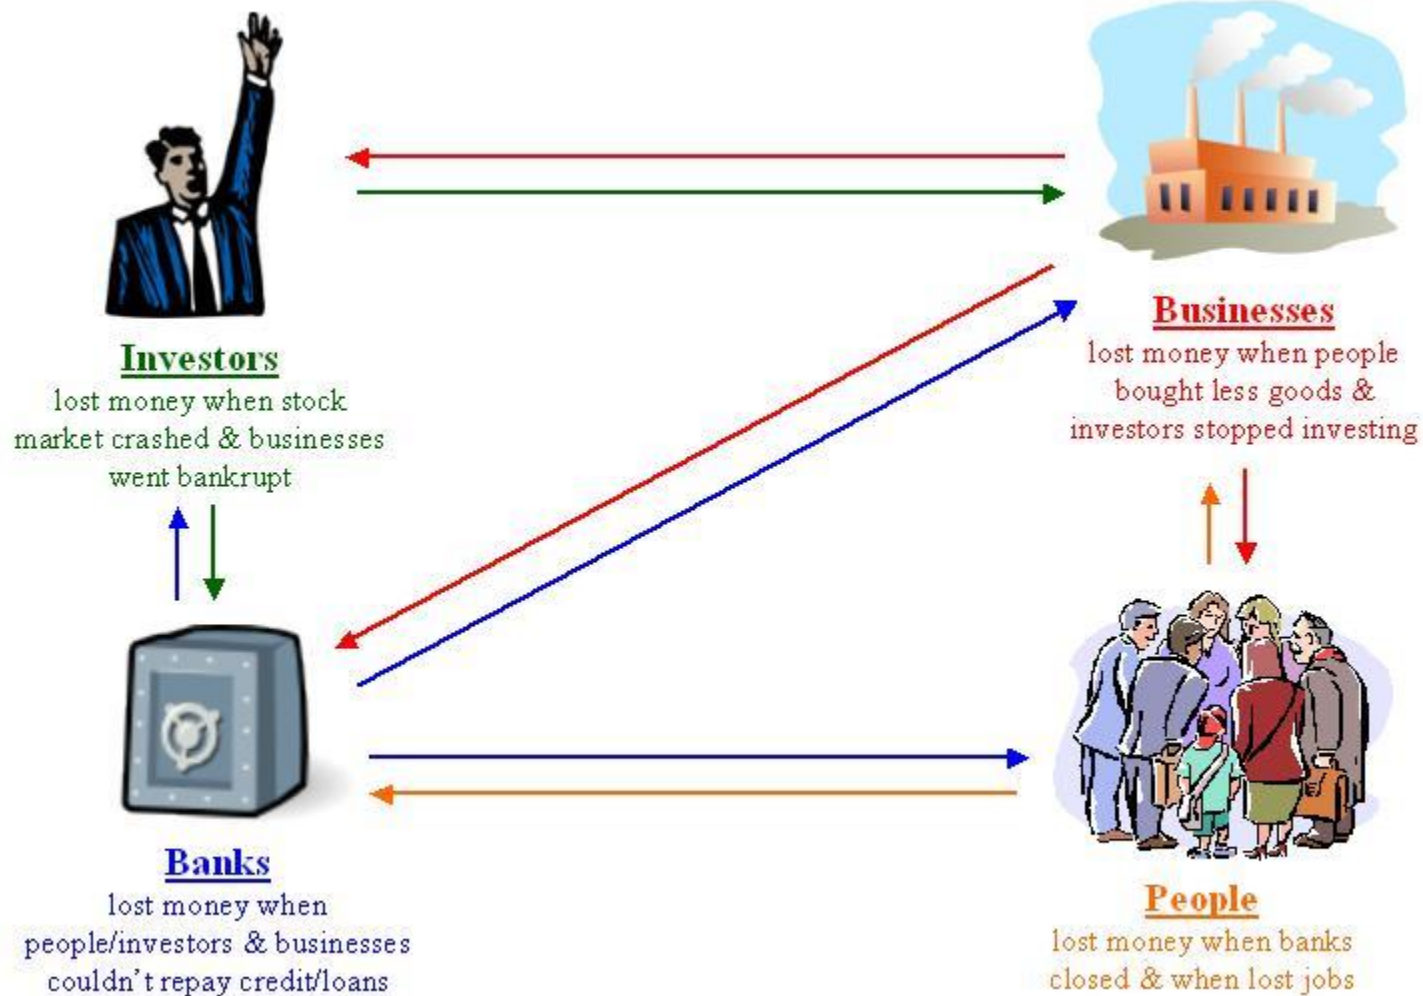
Investors
lost money when stock market crashed & businesses went bankrupt

Businesses
lost money when people bought less goods & investors stopped investing

Banks
lost money when people/investors & businesses couldn't repay credit/loans

People
lost money when banks closed & when lost jobs